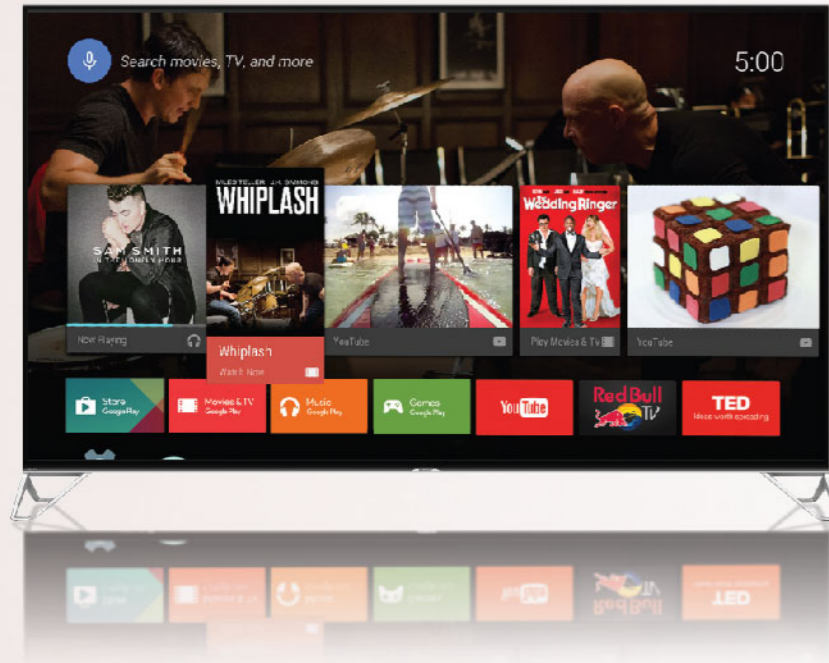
Search movies, TV, and more

5:00

SAM SMITH

IN THE LONELY HOUR

Now Playing

MILES TELLER J.K. SIMMONS

WHIPLASH

Whiplash

Watch Now

YouTube

The Wedding Ringer

Play Movies & TV

YouTube

Store
Google Play

Movies & TV
Google Play

Music
Google Play

Games
Google Play

YouTube

Red Bull TV

TED
Ideas worth spreading